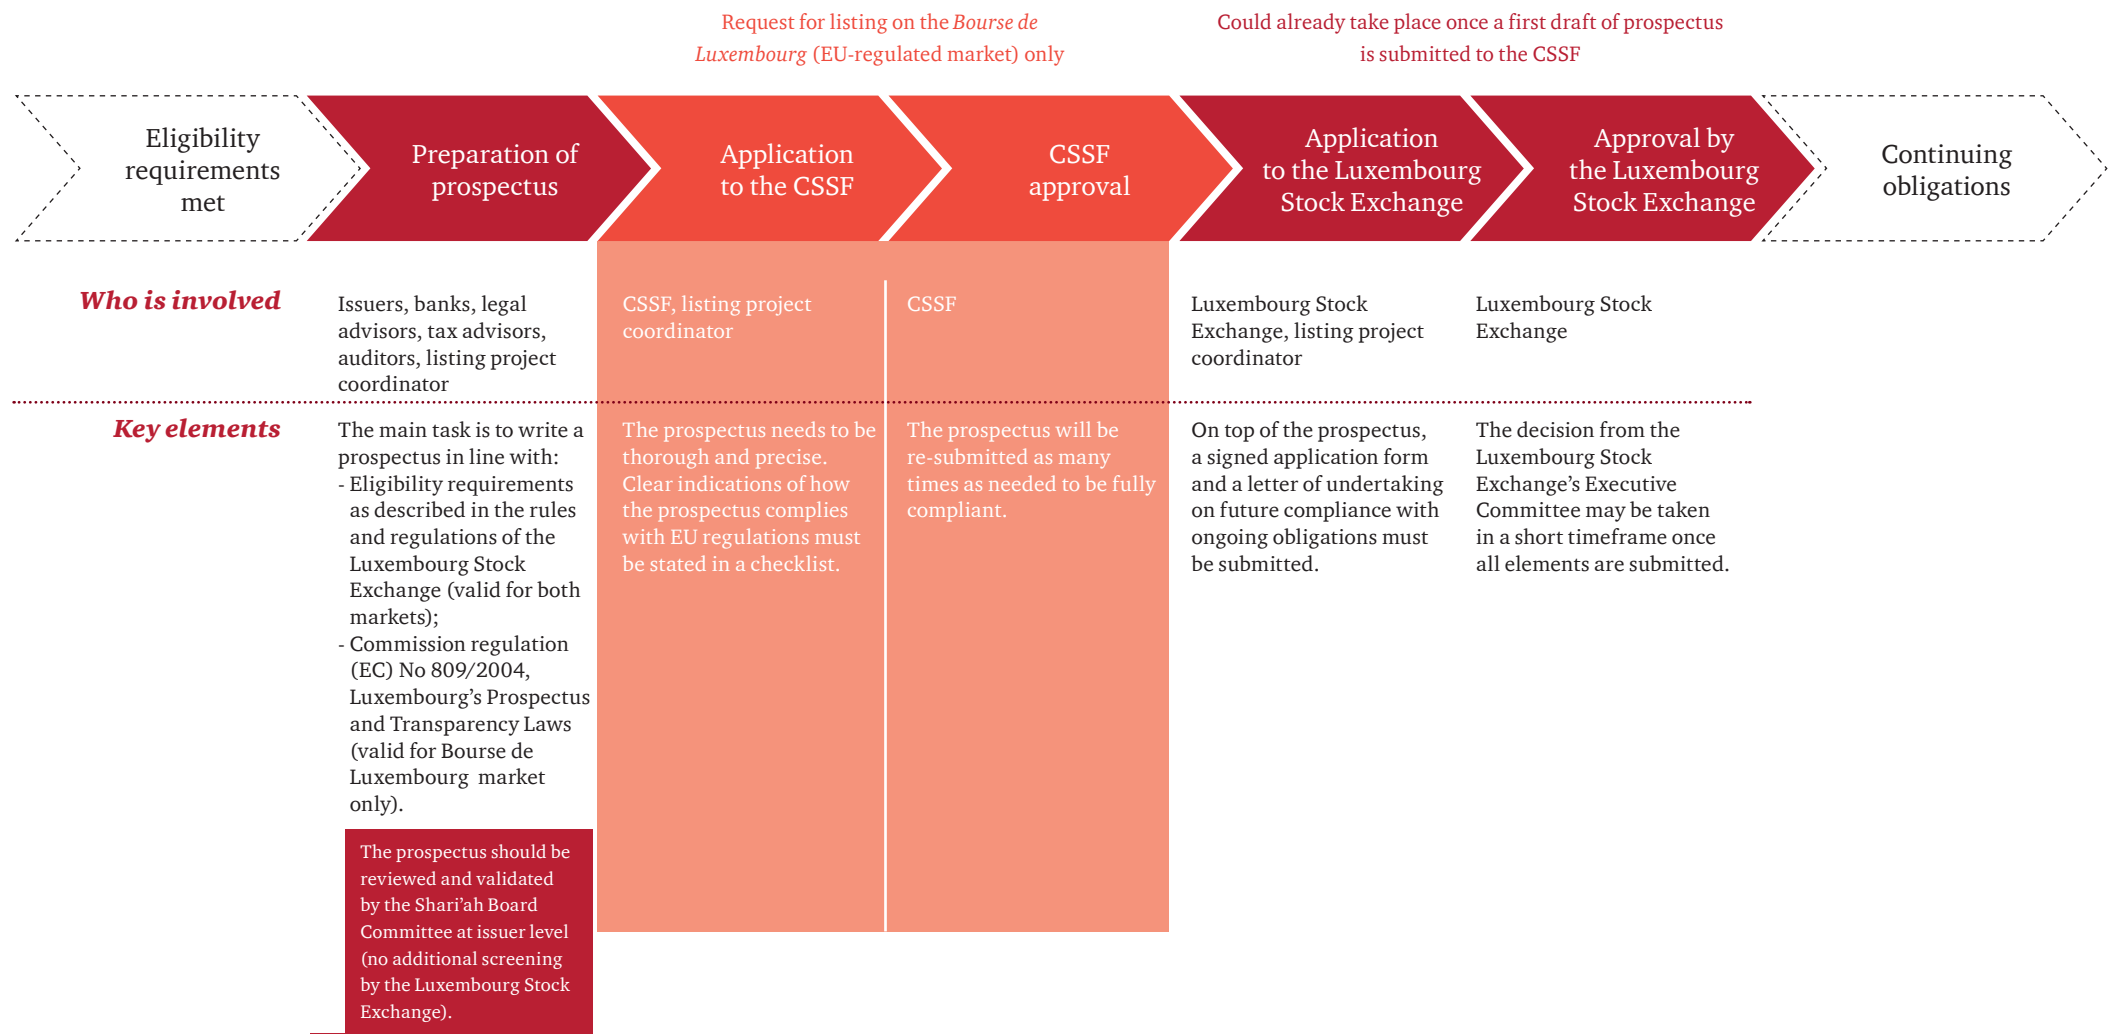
Request for listing on the *Bourse de Luxembourg* (EU-regulated market) only

Could already take place once a first draft of prospectus is submitted to the CSSF

Eligibility requirements met

Preparation of prospectus

Application to the CSSF

CSSF approval

Application to the Luxembourg Stock Exchange

Approval by the Luxembourg Stock Exchange

Continuing obligations

**Who is involved**

Issuers, banks, legal advisors, tax advisors, auditors, listing project coordinator

CSSF, listing project coordinator

CSSF

Luxembourg Stock Exchange, listing project coordinator

Luxembourg Stock Exchange

**Key elements**

The main task is to write a prospectus in line with:
- Eligibility requirements as described in the rules and regulations of the Luxembourg Stock Exchange (valid for both markets);
- Commission regulation (EC) No 809/2004, Luxembourg's Prospectus and Transparency Laws (valid for Bourse de Luxembourg market only).

The prospectus should be reviewed and validated by the Shari'ah Board Committee at issuer level (no additional screening by the Luxembourg Stock Exchange).

The prospectus needs to be thorough and precise. Clear indications of how the prospectus complies with EU regulations must be stated in a checklist.

The prospectus will be re-submitted as many times as needed to be fully compliant.

On top of the prospectus, a signed application form and a letter of undertaking on future compliance with ongoing obligations must be submitted.

The decision from the Luxembourg Stock Exchange's Executive Committee may be taken in a short timeframe once all elements are submitted.